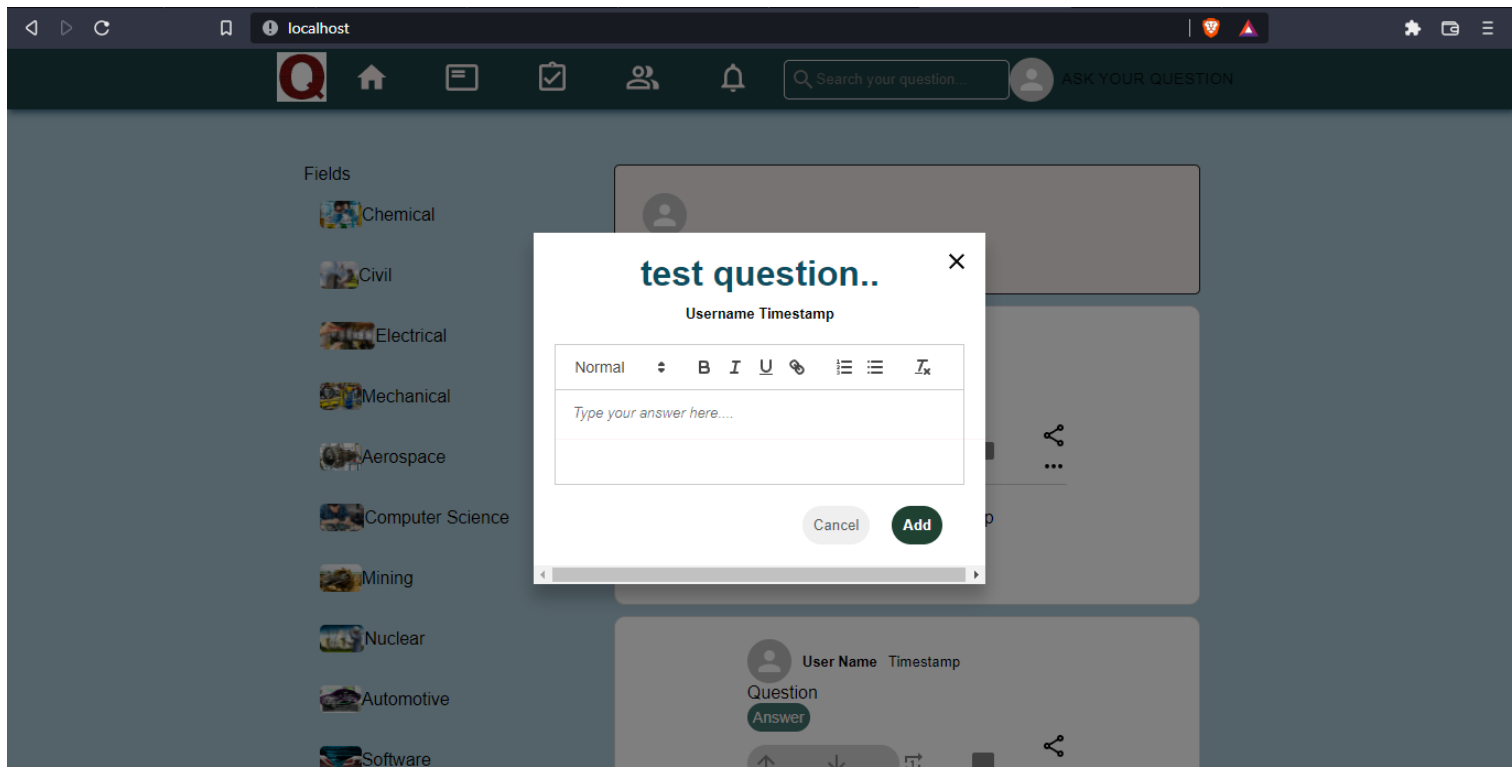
localhost

Q

Search your question...

ASK YOUR QUESTION

Fields

Chemical

Civil

Electrical

Mechanical

Aerospace

Computer Science

Mining

Nuclear

Automotive

Software

test question..

Username Timestamp

Normal

B I U

$T_x$

Type your answer here....

Cancel

Add

p

User Name Timestamp

Question

Answer